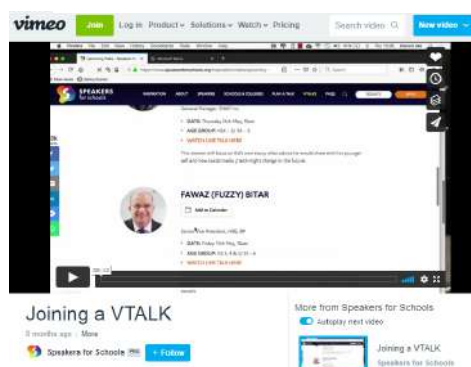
vimeo Join Log in Product Solutions Watch Pricing Search video New video

SPEAKERS for Schools

DATE: Thursday 14th May, 9am
AGE GROUP: KS4 – 11-16 – 3
WATCH LIVE TALK HERE

FAWAZ (FUZZY) BITAR

Add to Calendar

DATE: Friday 15th May, 9am
AGE GROUP: KS 3, 4 & 5 | 11 – 18
WATCH LIVE TALK HERE

Joining a VTALK

8 months ago | More

Speakers for Schools PRO + Follow

More from Speakers for Schools

Autoplay next video

Joining a VTALK
Speakers for Schools